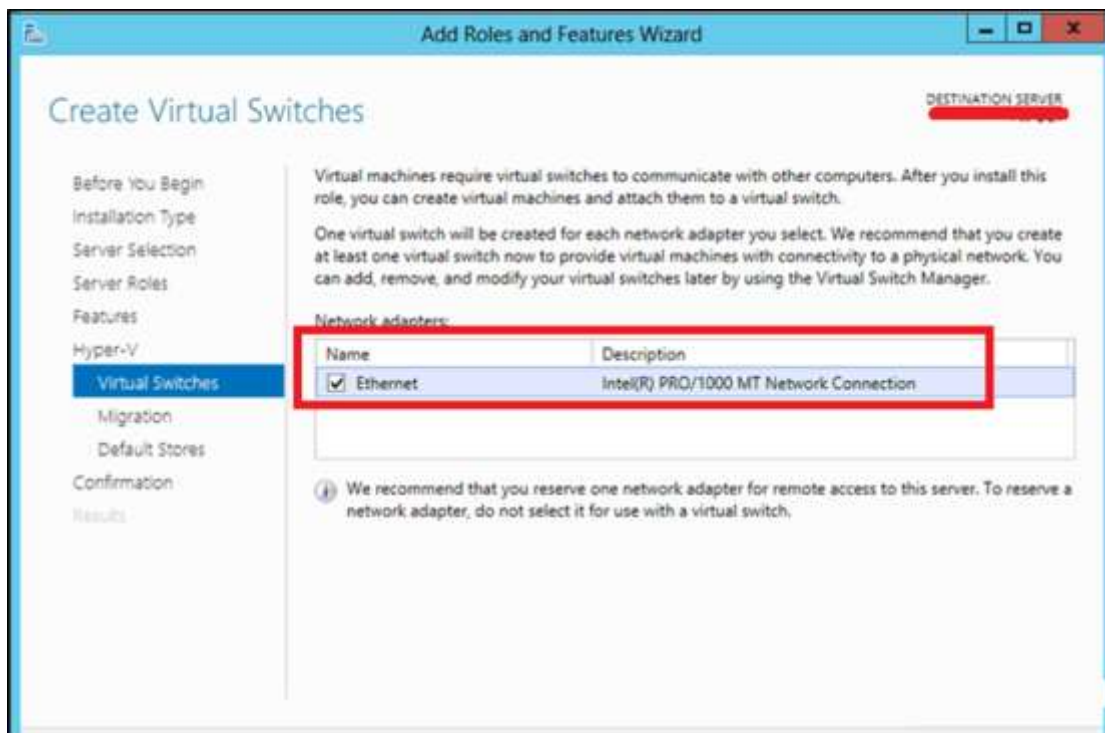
Add Roles and Features Wizard

Create Virtual Switches

DESTINATION SERVER
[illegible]

Before You Begin
Installation Type
Server Selection
Server Roles
Features
Hyper-V
Virtual Switches
Migration
Default Stores
Confirmation
Results

Virtual machines require virtual switches to communicate with other computers. After you install this role, you can create virtual machines and attach them to a virtual switch.

One virtual switch will be created for each network adapter you select. We recommend that you create at least one virtual switch now to provide virtual machines with connectivity to a physical network. You can add, remove, and modify your virtual switches later by using the Virtual Switch Manager.

Network adapters:

| Name | Description |
|---|---|
| Ethernet | Intel(R) PRO/1000 MT Network Connection |

We recommend that you reserve one network adapter for remote access to this server. To reserve a network adapter, do not select it for use with a virtual switch.